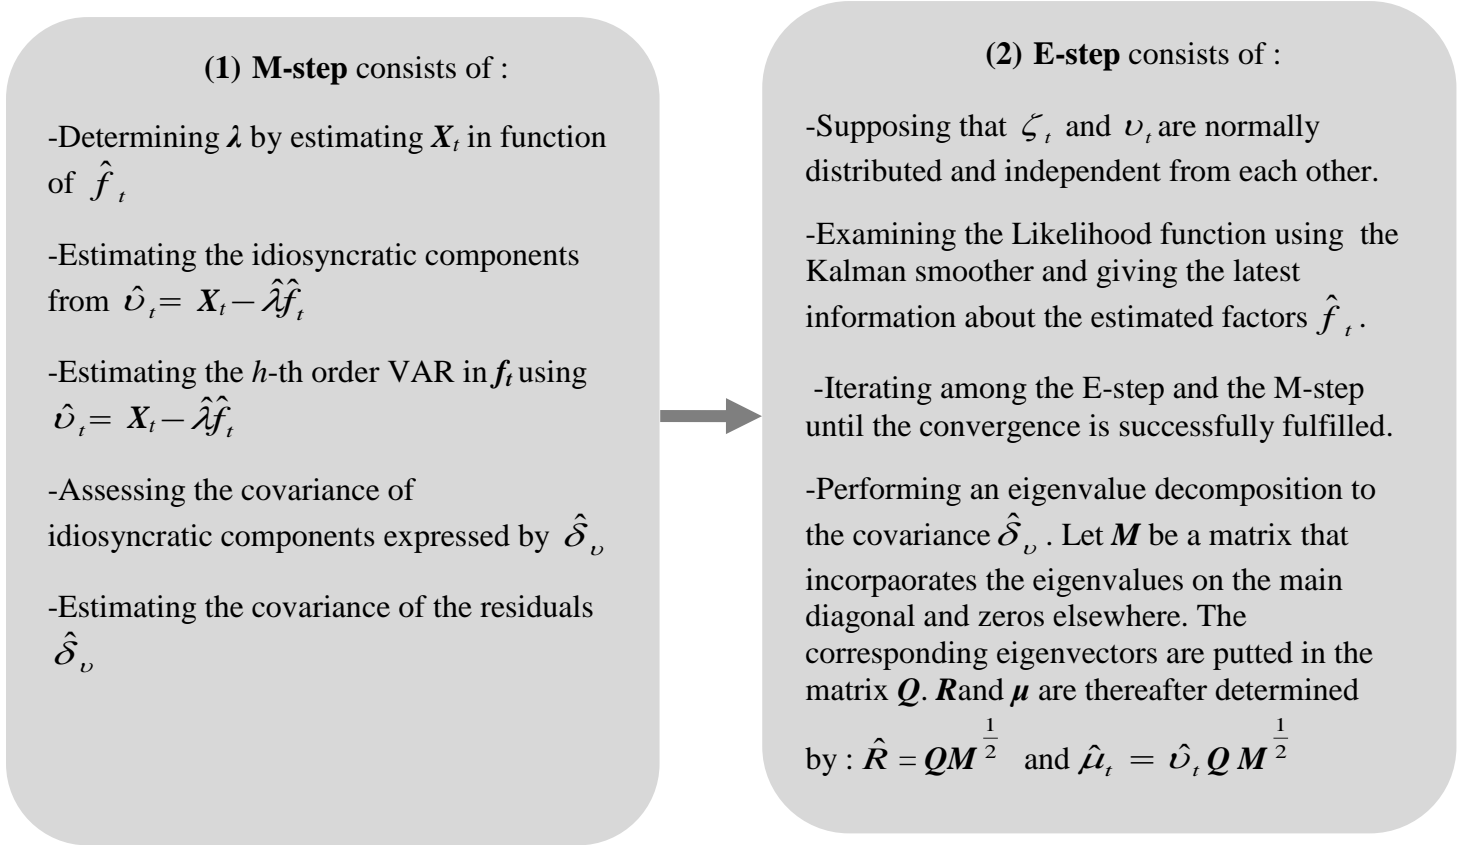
(1) **M-step** consists of :

-Determining $\lambda$ by estimating $X_t$ in function of $\hat{f}_t$

-Estimating the idiosyncratic components from $\hat{\upsilon}_t = X_t - \hat{\lambda}\hat{f}_t$

-Estimating the $h$-th order VAR in $f_t$ using $\hat{\upsilon}_t = X_t - \hat{\lambda}\hat{f}_t$

-Assessing the covariance of idiosyncratic components expressed by $\hat{\delta}_\upsilon$

-Estimating the covariance of the residuals $\hat{\delta}_\upsilon$

(2) **E-step** consists of :

-Supposing that $\zeta_t$ and $\upsilon_t$ are normally distributed and independent from each other.

-Examining the Likelihood function using the Kalman smoother and giving the latest information about the estimated factors $\hat{f}_t$.

-Iterating among the E-step and the M-step until the convergence is successfully fulfilled.

-Performing an eigenvalue decomposition to the covariance $\hat{\delta}_\upsilon$. Let $M$ be a matrix that incorpaorates the eigenvalues on the main diagonal and zeros elsewhere. The corresponding eigenvectors are putted in the matrix $Q$. $R$and $\mu$ are thereafter determined by : $\hat{R} = QM^{\frac{1}{2}}$ and $\hat{\mu}_t = \hat{\upsilon}_t Q M^{\frac{1}{2}}$